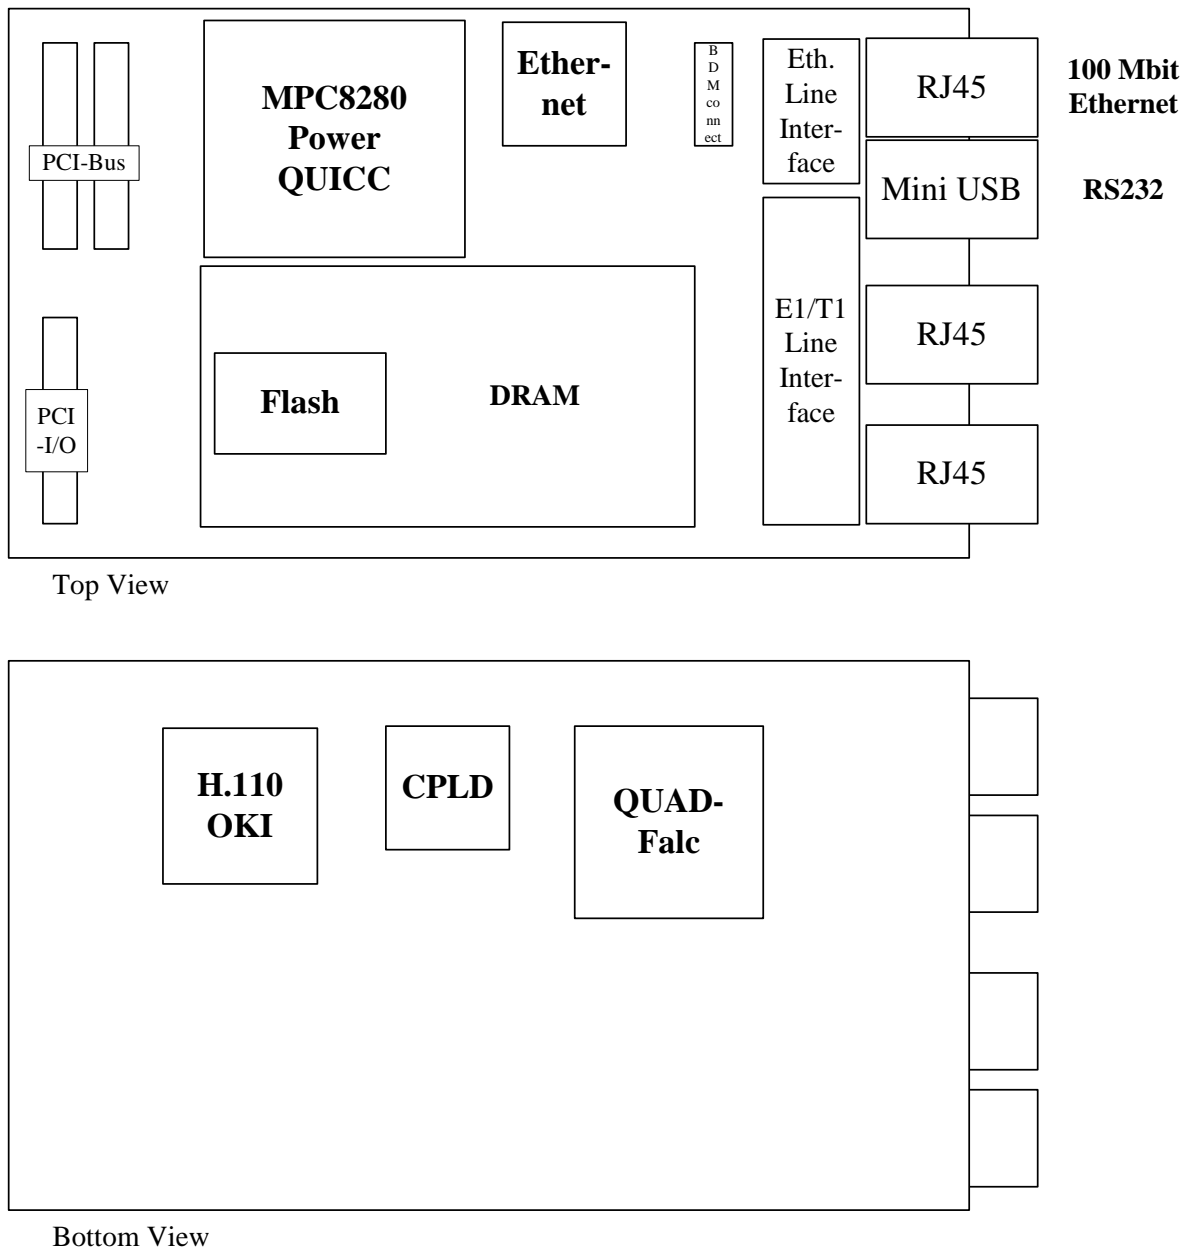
PCI-Bus

MPC8280 Power QUICC

Ethernet

BDM connect

Eth. Line Interface

RJ45

100 Mbit Ethernet

Mini USB

RS232

E1/T1 Line Interface

RJ45

RJ45

PCI -I/O

Flash

DRAM

Top View

H.110 OKI

CPLD

QUAD-Falc

Bottom View